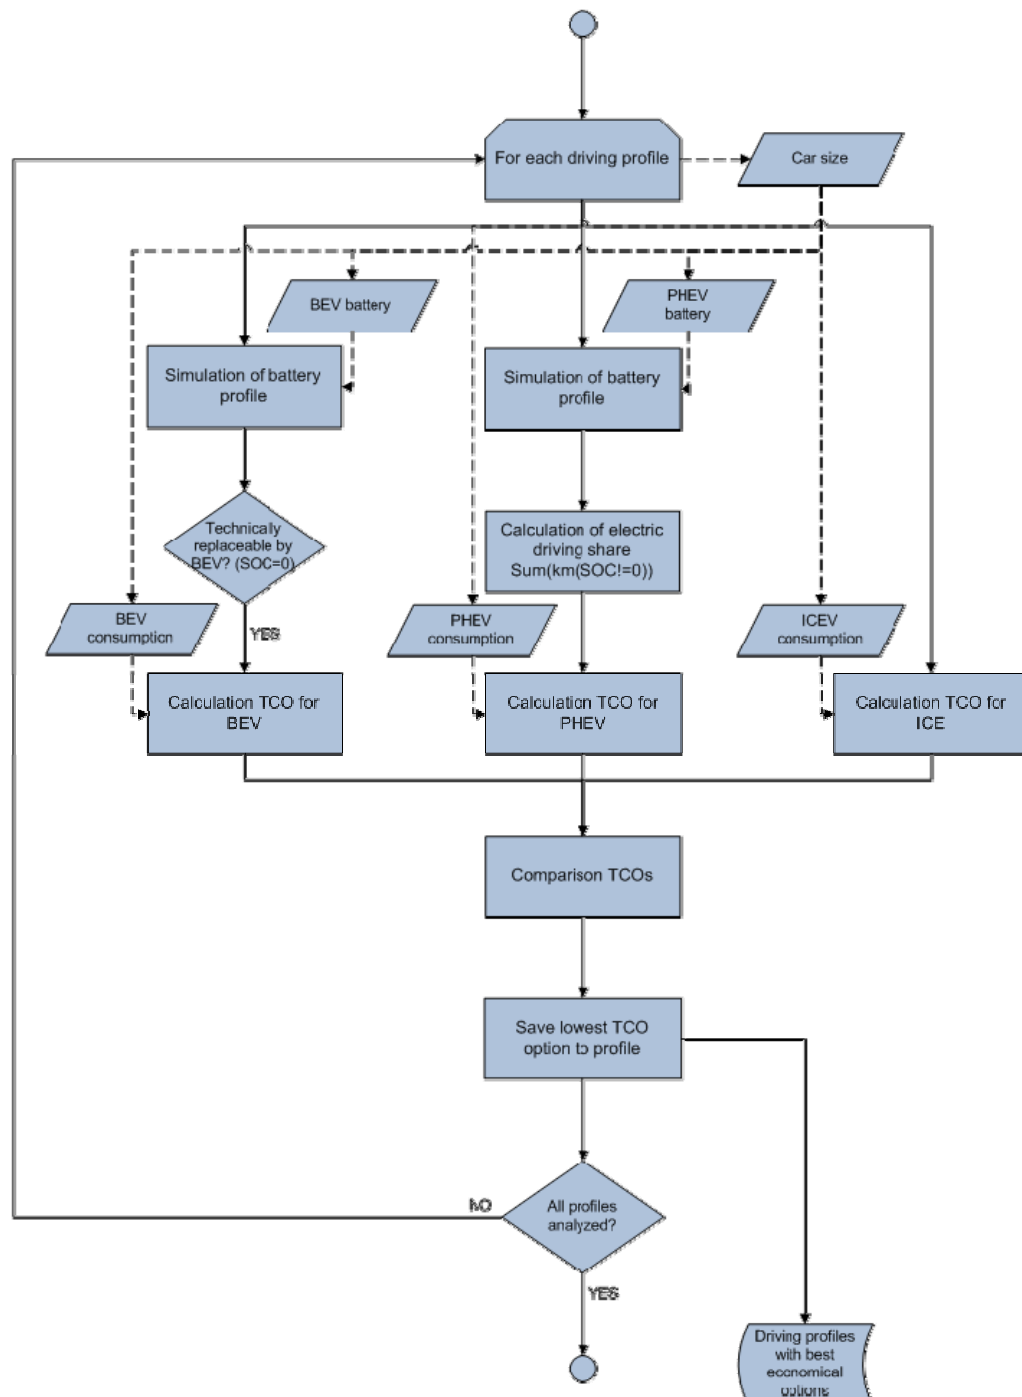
For each driving profile

Car size

BEV battery

PHEV battery

Simulation of battery profile

Simulation of battery profile

Technicaly replaceable by BEV? (SOC=0)

Calculation of electric driving share Sum(km(SOC!=0))

BEV consumption

YES

PHEV consumption

ICEV consumption

Calculation TCO for BEV

Calculation TCO for PHEV

Calculation TCO for ICE

Comparison TCOs

Save lowest TCO option to profile

NO

All profiles analyzed?

YES

Driving profiles with best economical options